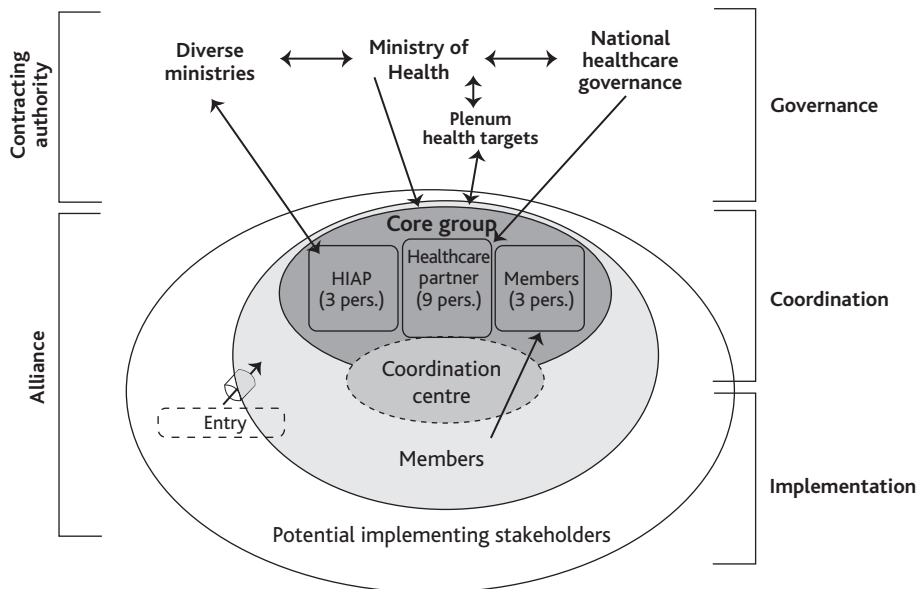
Contracting authority

Diverse ministries

Ministry of Health

National healthcare governance

Plenum health targets

Governance

Alliance

Core group

HIAP (3 pers.)

Healthcare partner (9 pers.)

Members (3 pers.)

Coordination

Coordination centre

Entry

Members

Implementation

Potential implementing stakeholders